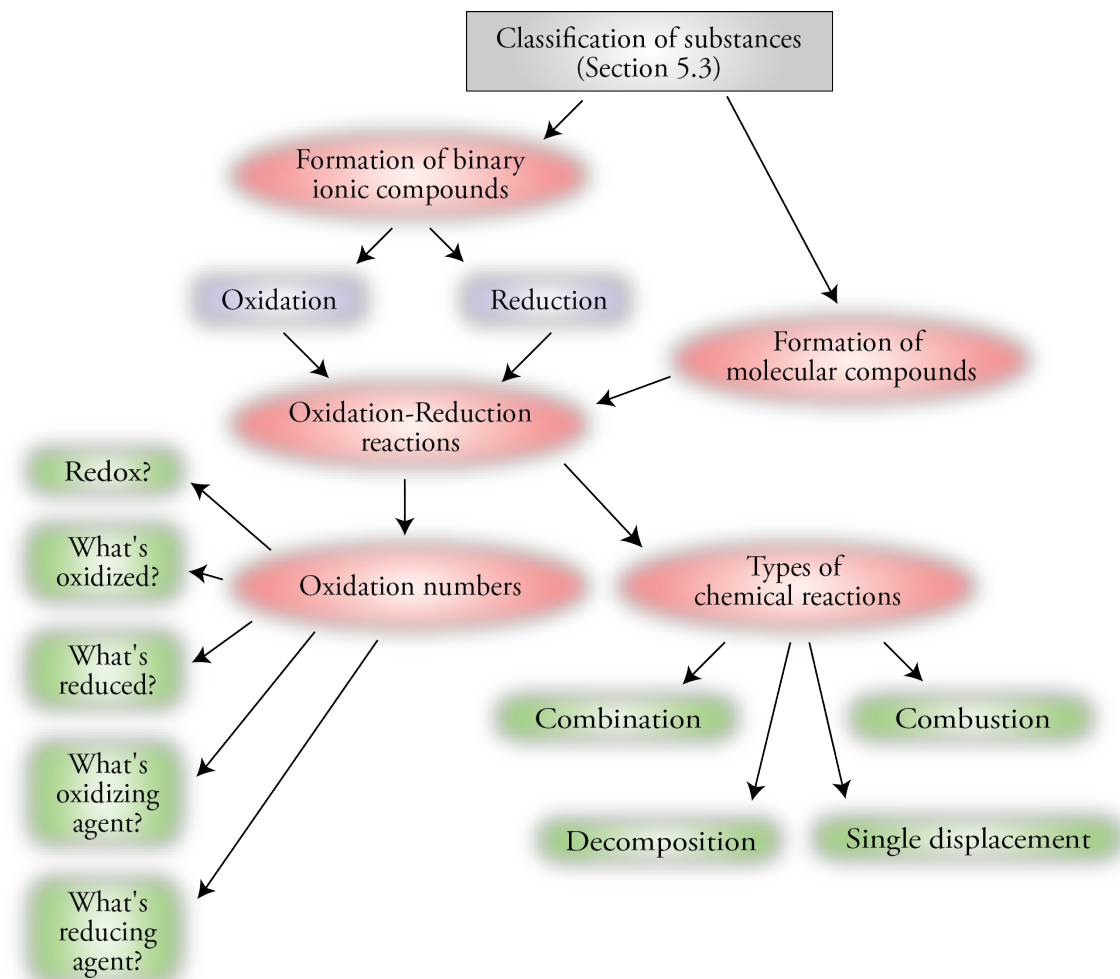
Classification of substances (Section 5.3)

Formation of binary ionic compounds

Oxidation

Reduction

Formation of molecular compounds

Oxidation-Reduction reactions

Redox?

What's oxidized?

What's reduced?

What's oxidizing agent?

What's reducing agent?

Oxidation numbers

Types of chemical reactions

Combination

Combustion

Decomposition

Single displacement